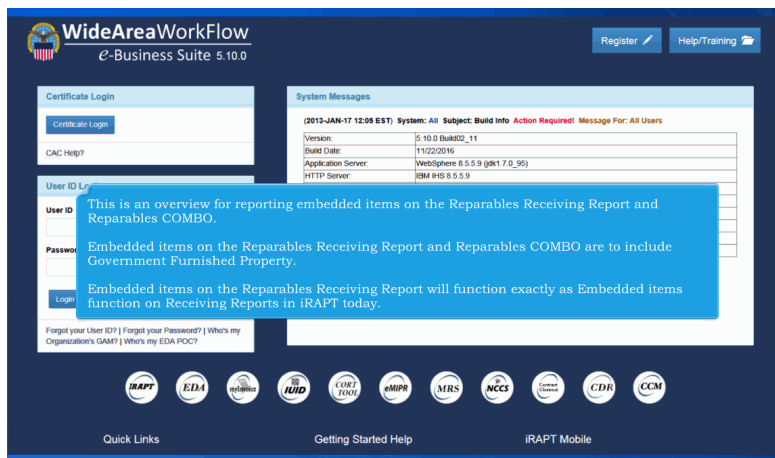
WideAreaWorkFlow
e-Business Suite 5.10.0

Register

Help/Training

Certificate Login

Certificate Login

CAC Help?

User ID Lo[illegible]

User ID

Passwo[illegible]

Login

Forgot your User ID? | Forgot your Password? | Who's my Organization's GAM? | Who's my EDA POC?

System Messages

(2013-JAN-17 12:05 EST) System: All Subject: Build Info Action Required! Message For: All Users

| Version: | 5.10.0 Build02_11 |
|---|---|
| Build Date: | 11/22/2016 |
| Application Server: | WebSphere 8.5.5.9 (jdk1.7.0_95) |
| HTTP Server: | IBM IHS 8.5.5.9 |

This is an overview for reporting embedded items on the Reparables Receiving Report and Reparables COMBO.

Embedded items on the Reparables Receiving Report and Reparables COMBO are to include Government Furnished Property.

Embedded items on the Reparables Receiving Report will function exactly as Embedded items function on Receiving Reports in iRAPT today.

iRAPT EDA myInvoice IUID CORT TOOL eMIPR MRS NCCS Contract Closeout CDR CCM

Quick Links

Getting Started Help

iRAPT Mobile